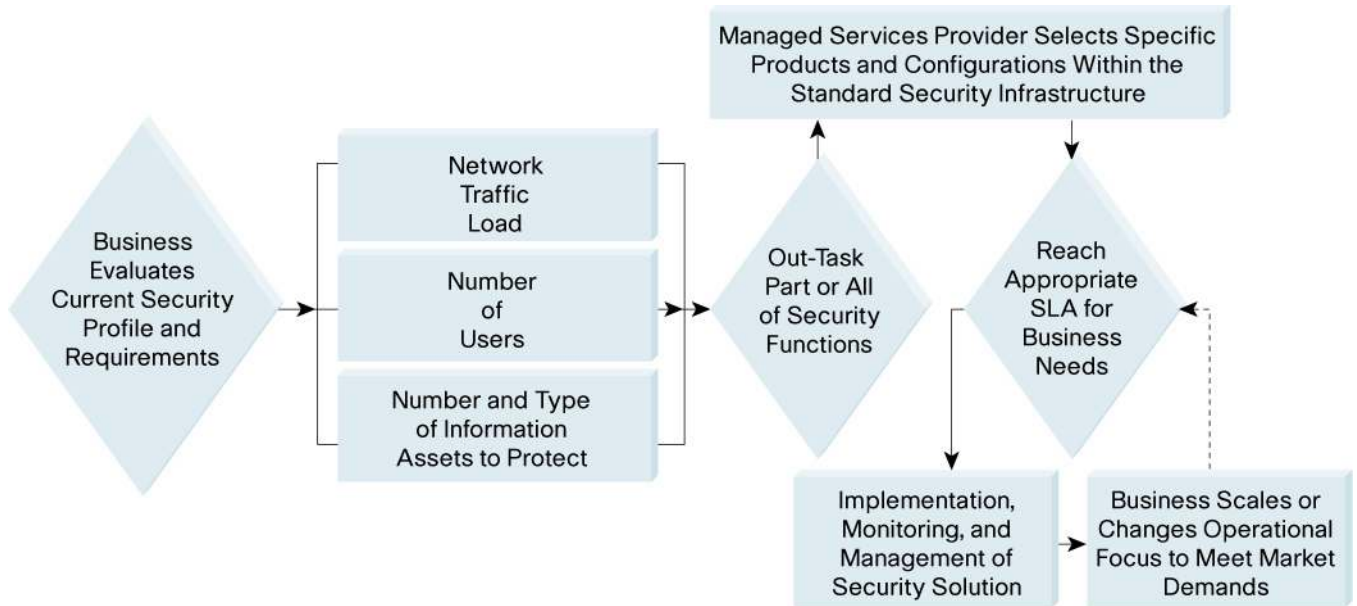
Business Evaluates Current Security Profile and Requirements

Network Traffic Load

Number of Users

Number and Type of Information Assets to Protect

Out-Task Part or All of Security Functions

Managed Services Provider Selects Specific Products and Configurations Within the Standard Security Infrastructure

Reach Appropriate SLA for Business Needs

Implementation, Monitoring, and Management of Security Solution

Business Scales or Changes Operational Focus to Meet Market Demands